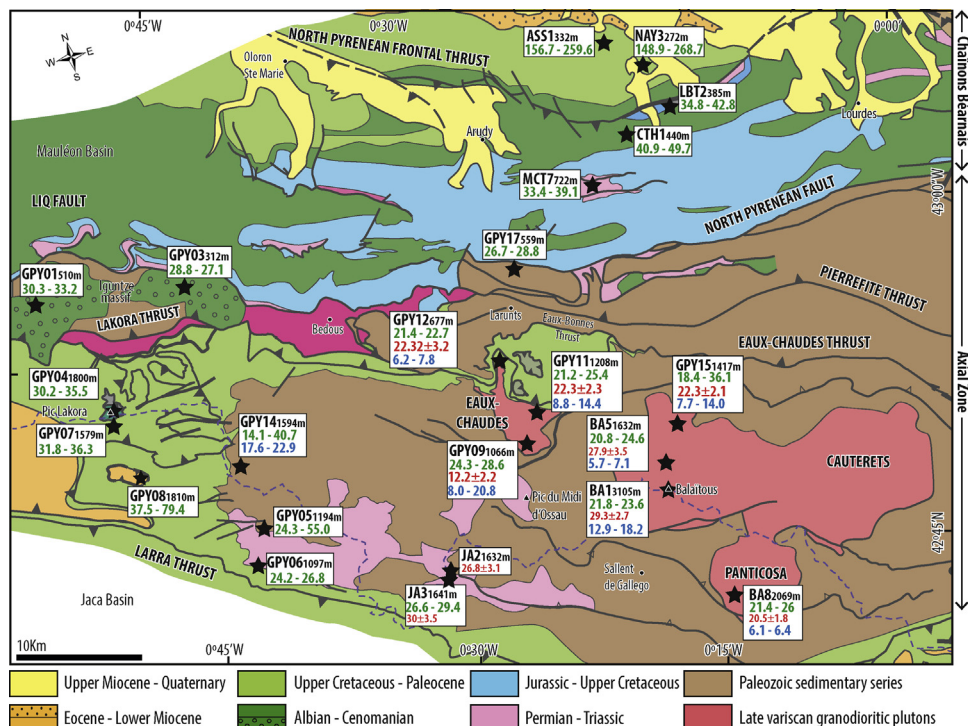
0°45'W 0°30'W 0°00'

N E S W

NORTH PYRENEAN FRONTAL THRUST

Chaînons Béarnais

Oloron Ste Marie

ASS1 332m
156.7 - 259.6

NAY3 272m
148.9 - 268.7

LBT2 385m
34.8 - 42.8

Lourdes

Arudy

CTH1 440m
40.9 - 49.7

Mauléon Basin

MCT7 722m
33.4 - 39.1

43°00'N

NORTH PYRENEAN FAULT

LIQ FAULT

GPY03 312m
28.8 - 27.1

GPY17 559m
26.7 - 28.8

PIERREFITE THRUST

GPY01 510m
30.3 - 33.2

Igountze massif

LAKORA THRUST

Bedous

GPY12 677m
21.4 - 22.7
22.32±3.2
6.2 - 7.8

Laruns

Eaux-Bonnes Thrust

EAUX-CHAUDES THRUST

Axial Zone

GPY04 1800m
30.2 - 35.5

Pic Lakora

GPY07 1579m
31.8 - 36.3

GPY11 1208m
21.2 - 25.4
22.3±2.3
8.8 - 14.4

GPY15 1417m
18.4 - 36.1
22.3±2.1
7.7 - 14.0

EAUX-CHAUDES

GPY14 1594m
14.1 - 40.7
17.6 - 22.9

BA5 1632m
20.8 - 24.6
27.9±3.5
5.7 - 7.1

CAUTERETS

GPY09 1066m
24.3 - 28.6
12.2±2.2
8.0 - 20.8

GPY08 1810m
37.5 - 79.4

Pic du Midi d'Ossau

Balaïtous

BA1 3105m
21.8 - 23.6
29.3±2.7
12.9 - 18.2

42°45'N

GPY05 1194m
24.3 - 55.0

JA2 1632m
26.8±3.1

Sallent de Gallego

LARRA THRUST

GPY06 1097m
24.2 - 26.8

PANTICOSA

Jaca Basin

JA3 1641m
26.6 - 29.4
30±3.5

BA8 2069m
21.4 - 26
20.5±1.8
6.1 - 6.4

10Km

0°45'W 0°30'W 0°15'W

Upper Miocene - Quaternary
Upper Cretaceous - Paleocene
Jurassic - Upper Cretaceous
Paleozoic sedimentary series
Eocene - Lower Miocene
Albian - Cenomanian
Permian - Triassic
Late variscan granodioritic plutons